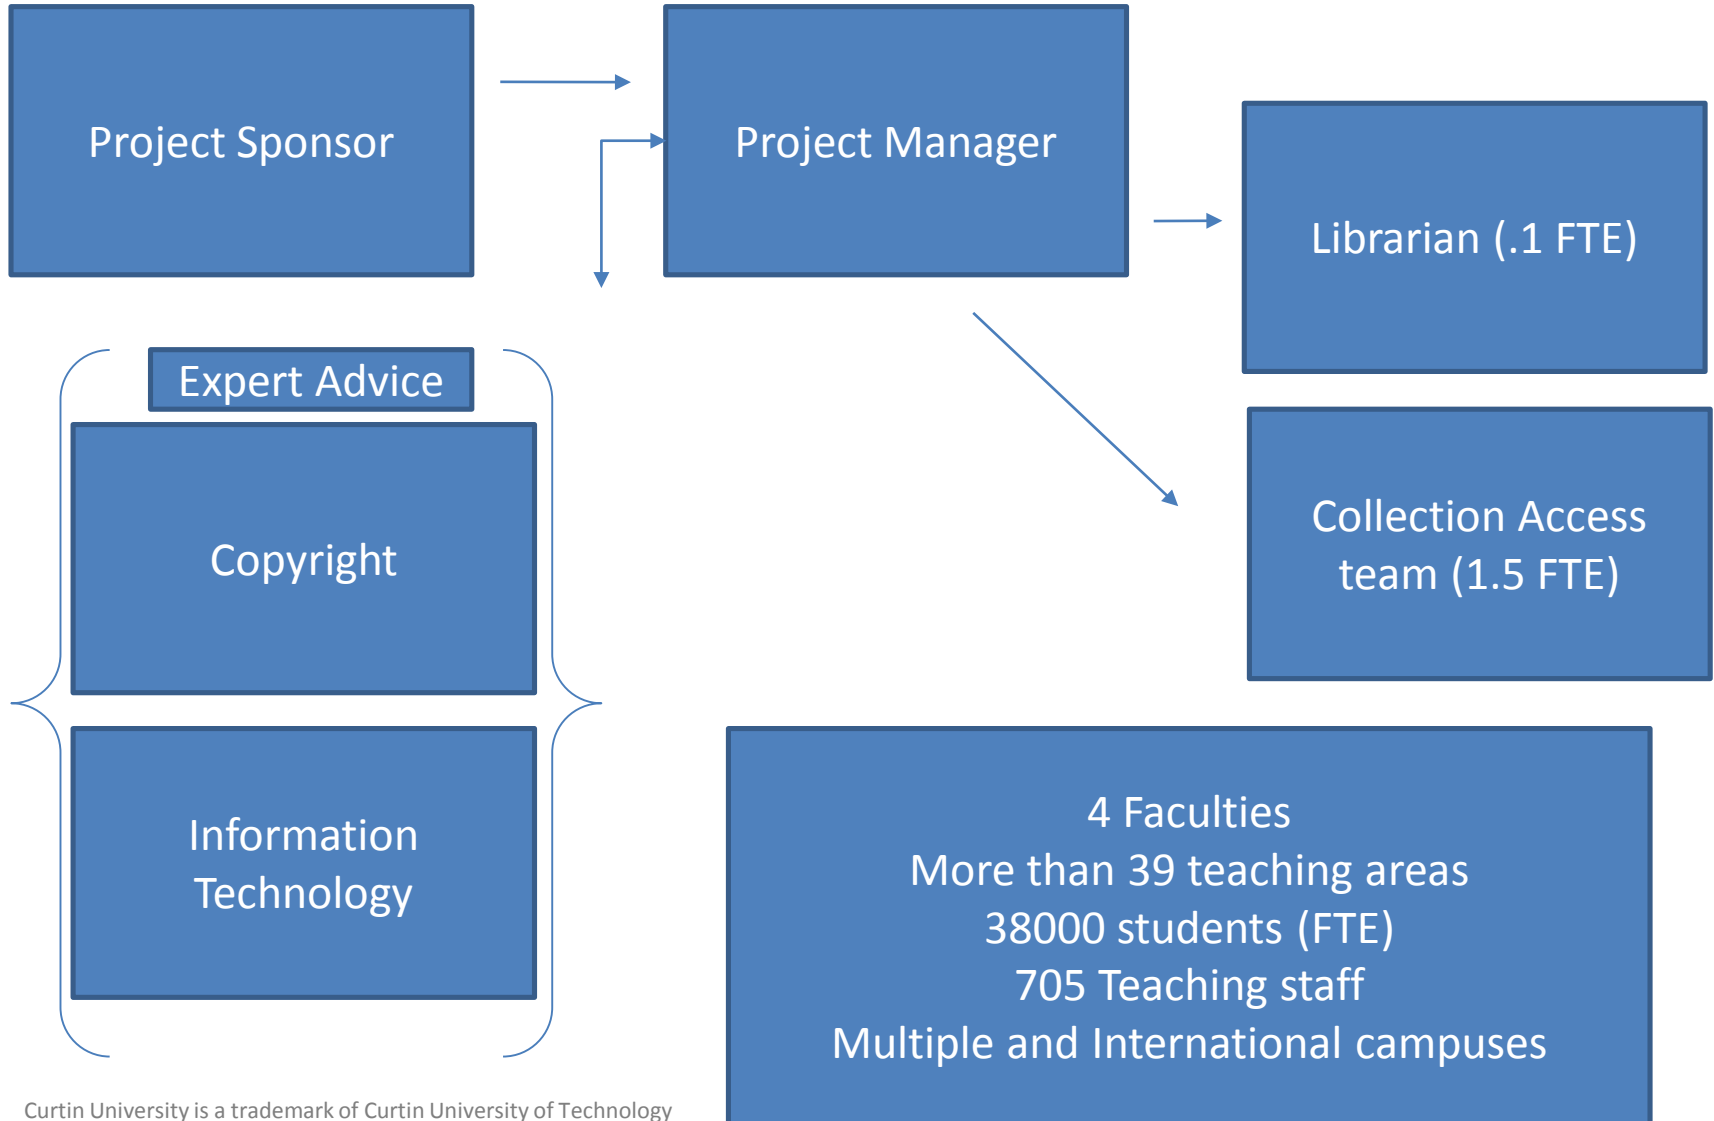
Project Sponsor

Project Manager

Librarian (.1 FTE)

Expert Advice

Copyright

Information Technology

Collection Access team (1.5 FTE)

4 Faculties
More than 39 teaching areas
38000 students (FTE)
705 Teaching staff
Multiple and International campuses

Curtin University is a trademark of Curtin University of Technology